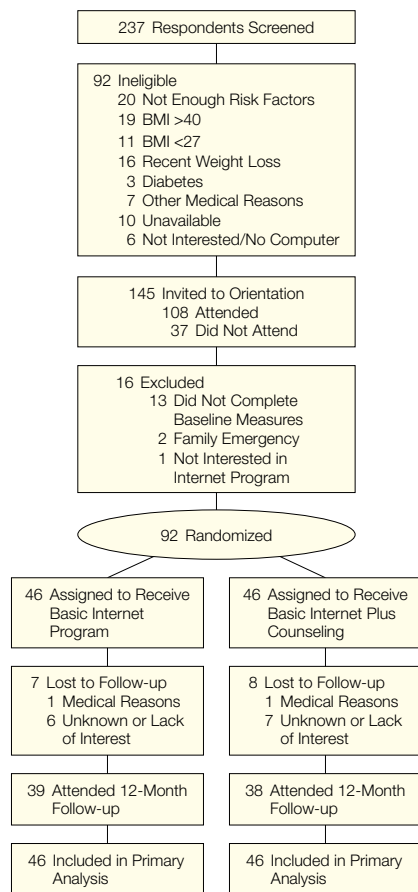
237 Respondents Screened

92 Ineligible
20 Not Enough Risk Factors
19 BMI >40
11 BMI <27
16 Recent Weight Loss
3 Diabetes
7 Other Medical Reasons
10 Unavailable
6 Not Interested/No Computer

145 Invited to Orientation
108 Attended
37 Did Not Attend

16 Excluded
13 Did Not Complete Baseline Measures
2 Family Emergency
1 Not Interested in Internet Program

92 Randomized

46 Assigned to Receive Basic Internet Program

7 Lost to Follow-up
1 Medical Reasons
6 Unknown or Lack of Interest

39 Attended 12-Month Follow-up

46 Included in Primary Analysis

46 Assigned to Receive Basic Internet Plus Counseling

8 Lost to Follow-up
1 Medical Reasons
7 Unknown or Lack of Interest

38 Attended 12-Month Follow-up

46 Included in Primary Analysis